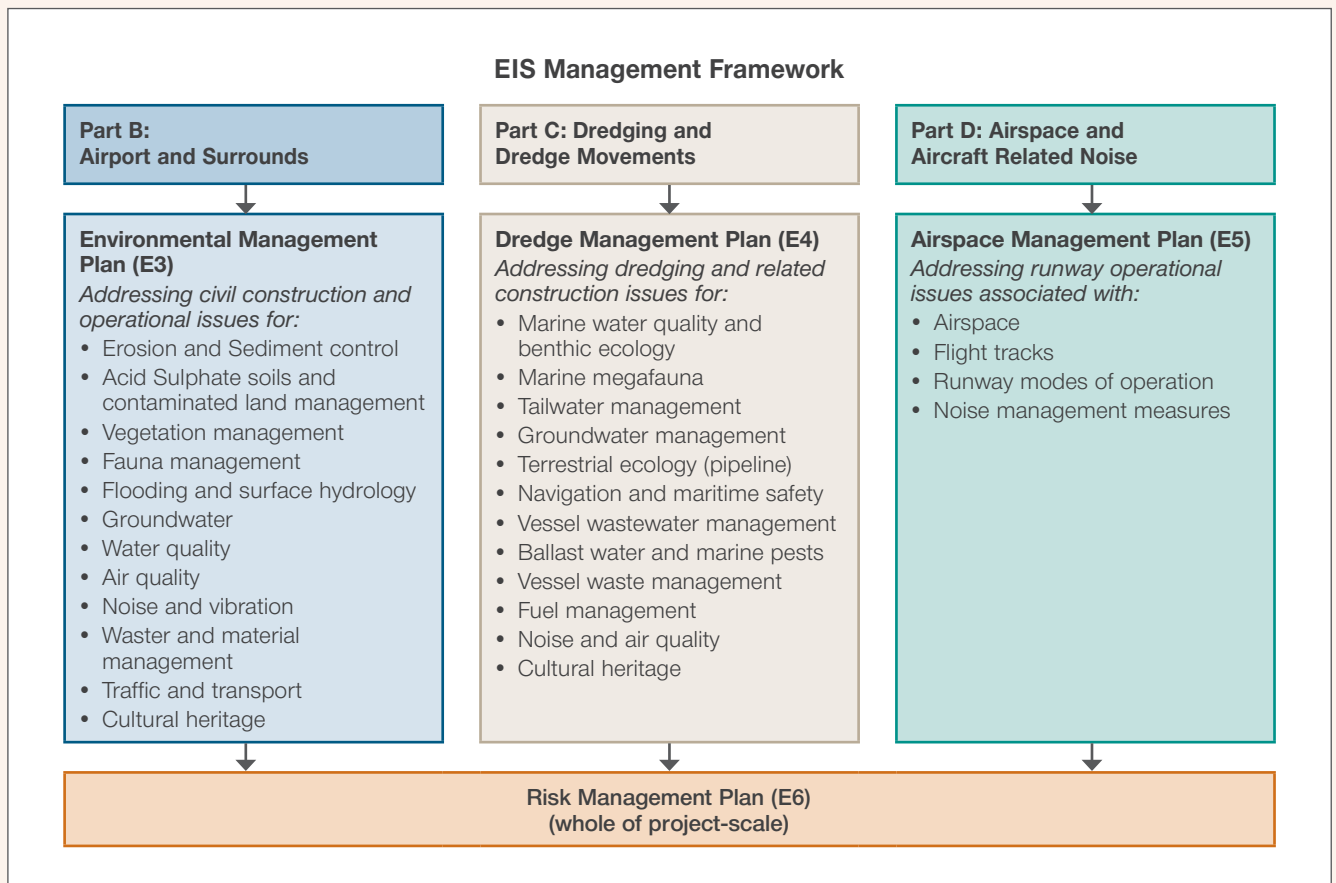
EIS Management Framework

Part B:
Airport and Surrounds

Environmental Management Plan (E3)
*Addressing civil construction and operational issues for:*
• Erosion and Sediment control
• Acid Sulphate soils and contaminated land management
• Vegetation management
• Fauna management
• Flooding and surface hydrology
• Groundwater
• Water quality
• Air quality
• Noise and vibration
• Waster and material management
• Traffic and transport
• Cultural heritage

Part C: Dredging and Dredge Movements

Dredge Management Plan (E4)
*Addressing dredging and related construction issues for:*
• Marine water quality and benthic ecology
• Marine megafauna
• Tailwater management
• Groundwater management
• Terrestrial ecology (pipeline)
• Navigation and maritime safety
• Vessel wastewater management
• Ballast water and marine pests
• Vessel waste management
• Fuel management
• Noise and air quality
• Cultural heritage

Part D: Airspace and Aircraft Related Noise

Airspace Management Plan (E5)
*Addressing runway operational issues associated with:*
• Airspace
• Flight tracks
• Runway modes of operation
• Noise management measures

Risk Management Plan (E6)
(whole of project-scale)